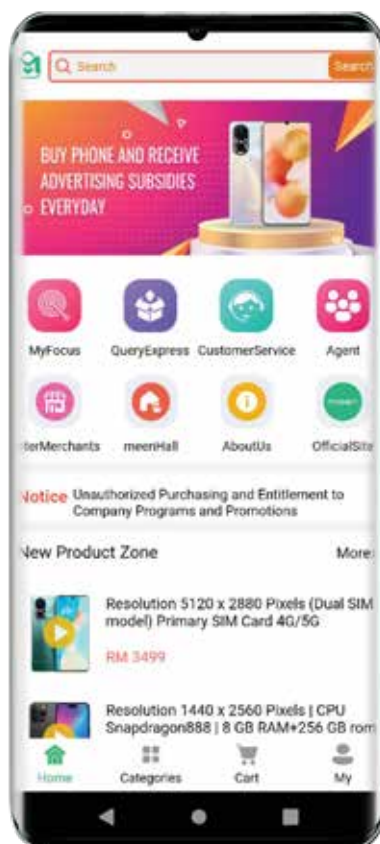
Search
Search

BUY PHONE AND RECEIVE ADVERTISING SUBSIDIES EVERYDAY

MyFocus
QueryExpress
CustomerService
Agent
terMerchants
meenHall
AboutUs
OfficialSite

Notice Unauthorized Purchasing and Entitlement to Company Programs and Promotions

New Product Zone
More

Resolution 5120 x 2880 Pixels (Dual SIM model) Primary SIM Card 4G/5G
RM 3499

Resolution 1440 x 2560 Pixels | CPU Snapdragon888 | 8 GB RAM+256 GB rom

Home
Categories
Cart
My